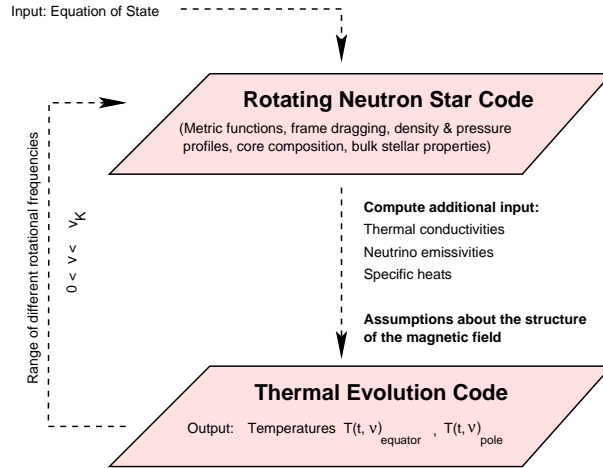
Input: Equation of State

Rotating Neutron Star Code

(Metric functions, frame dragging, density & pressure profiles, core composition, bulk stellar properties)

Range of different rotational frequencies

$0 < \nu < \nu_K$

Compute additional input:

Thermal conductivities

Neutrino emissivities

Specific heats

Assumptions about the structure of the magnetic field

Thermal Evolution Code

Output: Temperatures $T(t, \nu)_{equator}$ , $T(t, \nu)_{pole}$